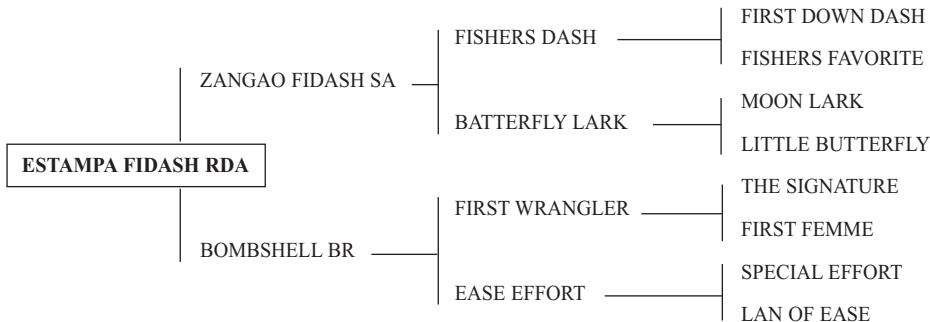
ESTAMPA FIDASH RDA

ZANGAO FIDASH SA

FISHERS DASH

FIRST DOWN DASH

FISHERS FAVORITE

BATTERFLY LARK

MOON LARK

LITTLE BUTTERFLY

BOMBSHELL BR

FIRST WRANGLER

THE SIGNATURE

FIRST FEMME

EASE EFFORT

SPECIAL EFFORT

LAN OF EASE